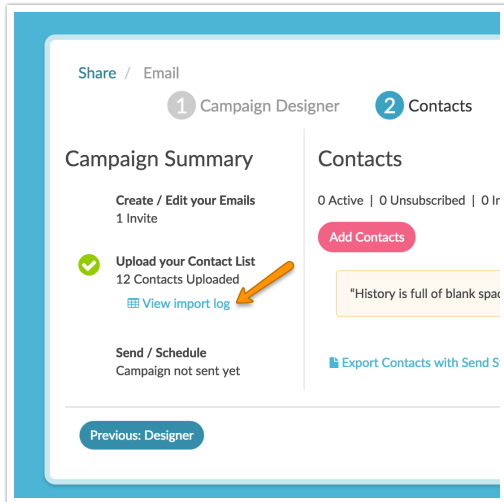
Share / Email

1 Campaign Designer

2 Contacts

Campaign Summary

Create / Edit your Emails
1 Invite

Upload your Contact List
12 Contacts Uploaded
View import log

Send / Schedule
Campaign not sent yet

Contacts

0 Active | 0 Unsubscribed | 0 I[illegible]

Add Contacts

"History is full of blank spa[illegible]

Export Contacts with Send S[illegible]

Previous: Designer